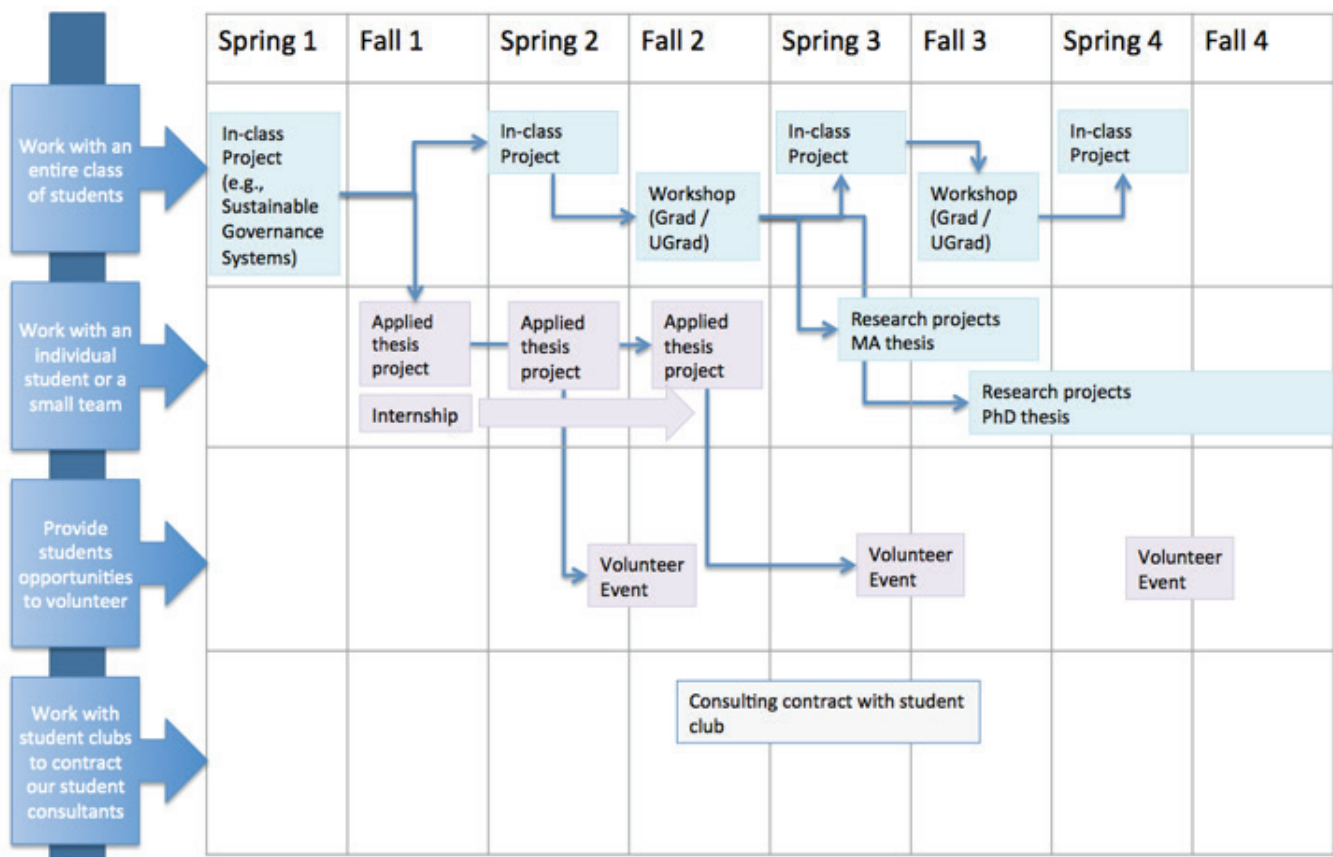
Spring 1 | Fall 1 | Spring 2 | Fall 2 | Spring 3 | Fall 3 | Spring 4 | Fall 4

Work with an entire class of students

In-class Project (e.g., Sustainable Governance Systems)

In-class Project

Workshop (Grad / UGrad)

In-class Project

Workshop (Grad / UGrad)

In-class Project

Work with an individual student or a small team

Applied thesis project

Applied thesis project

Applied thesis project

Internship

Research projects MA thesis

Research projects PhD thesis

Provide students opportunities to volunteer

Volunteer Event

Volunteer Event

Volunteer Event

Work with student clubs to contract our student consultants

Consulting contract with student club